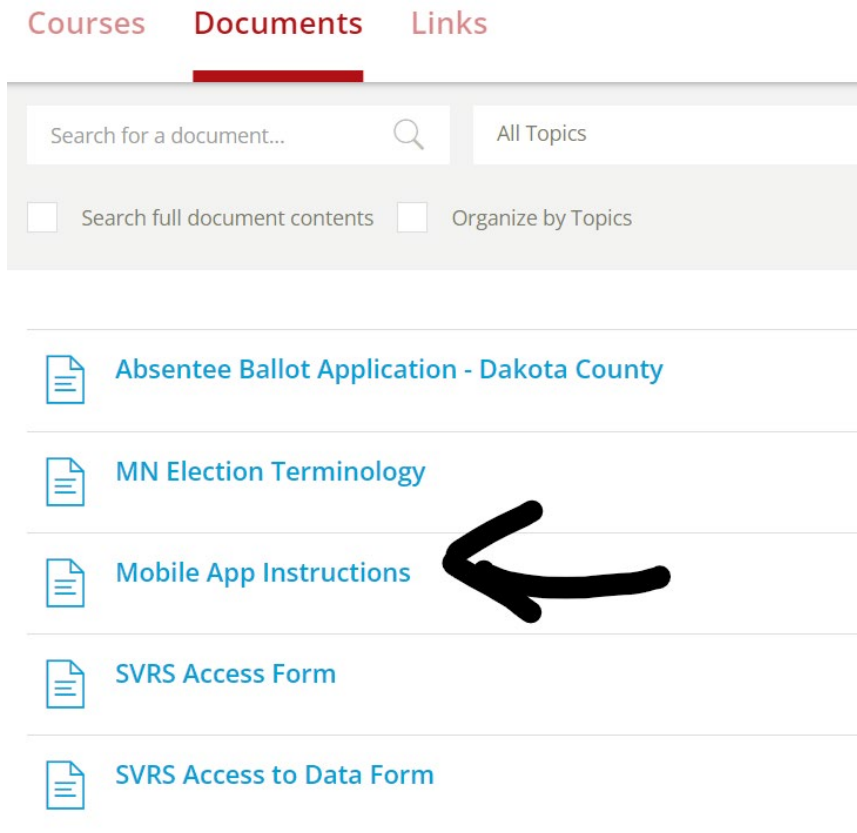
Courses Documents Links

Search for a document...

All Topics

Search full document contents

Organize by Topics

Absentee Ballot Application - Dakota County

MN Election Terminology

Mobile App Instructions

SVRS Access Form

SVRS Access to Data Form